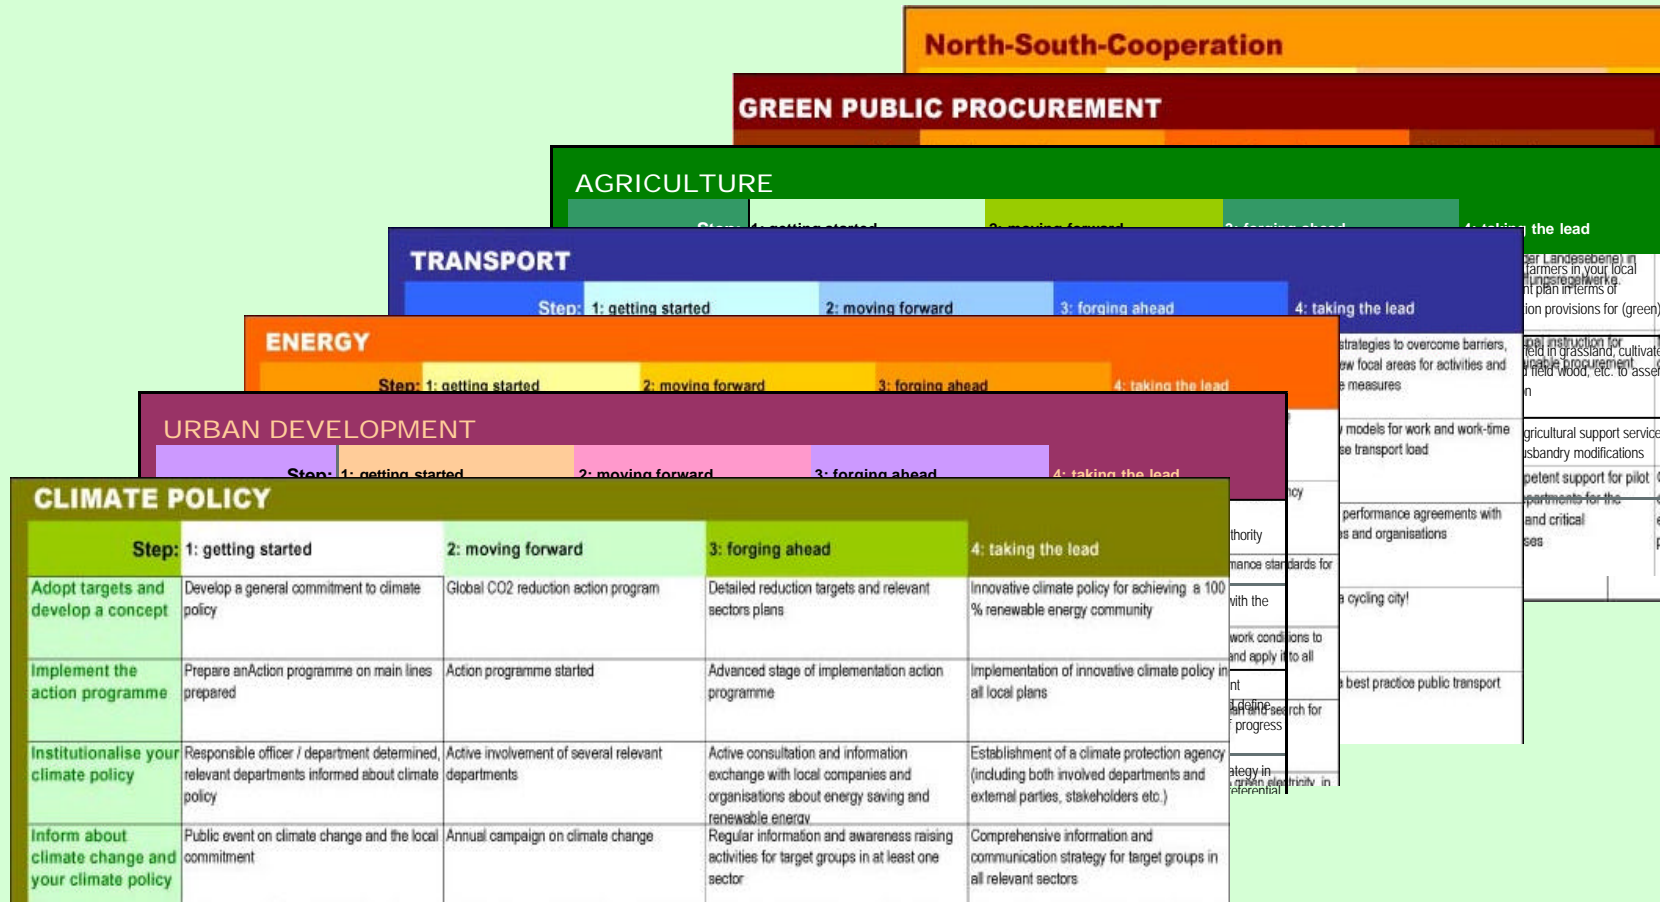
North-South-Cooperation

GREEN PUBLIC PROCUREMENT

AGRICULTURE

Step: 1: getting started | 2: moving forward | 3: forging ahead | 4: taking the lead

TRANSPORT

Step: 1: getting started | 2: moving forward | 3: forging ahead | 4: taking the lead

ENERGY

Step: 1: getting started | 2: moving forward | 3: forging ahead | 4: taking the lead

URBAN DEVELOPMENT

Step: 1: getting started | 2: moving forward | 3: forging ahead | 4: taking the lead

CLIMATE POLICY

| Step: | 1: getting started | 2: moving forward | 3: forging ahead | 4: taking the lead |
|---|---|---|---|---|
| Adopt targets and develop a concept | Develop a general commitment to climate policy | Global CO2 reduction action program | Detailed reduction targets and relevant sectors plans | Innovative climate policy for achieving a 100 % renewable energy community |
| Implement the action programme | Prepare anAction programme on main lines prepared | Action programme started | Advanced stage of implementation action programme | Implementation of innovative climate policy in all local plans |
| Institutionalise your climate policy | Responsible officer / department determined, relevant departments informed about climate policy | Active involvement of several relevant departments | Active consultation and information exchange with local companies and organisations about energy saving and renewable energy | Establishment of a climate protection agency (including both involved departments and external parties, stakeholders etc.) |
| Inform about climate change and your climate policy | Public event on climate change and the local commitment | Annual campaign on climate change | Regular information and awareness raising activities for target groups in at least one sector | Comprehensive information and communication strategy for target groups in all relevant sectors |

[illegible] thority
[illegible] mance standards for
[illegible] with the
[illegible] work conditions to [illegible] and apply it to all
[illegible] nt
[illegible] define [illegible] search for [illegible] progress
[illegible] ategy in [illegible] green electricity in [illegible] eferential

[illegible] strategies to overcome barriers, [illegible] ew focal areas for activities and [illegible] e measures
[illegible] models for work and work-time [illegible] se transport load
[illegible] performance agreements with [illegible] s and organisations
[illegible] cycling city!
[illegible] best practice public transport

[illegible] er Landesebene) in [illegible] farmers in your local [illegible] tungsregelwerke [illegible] t plan in terms of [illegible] ion provisions for (green)
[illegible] pal instruction for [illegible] field in grassland, cultivate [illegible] wable procurement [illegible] field wood, etc. to asse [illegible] n
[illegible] gricultural support service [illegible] sbandry modifications
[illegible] petent support for pilot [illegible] partments for the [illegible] and critical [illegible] ses